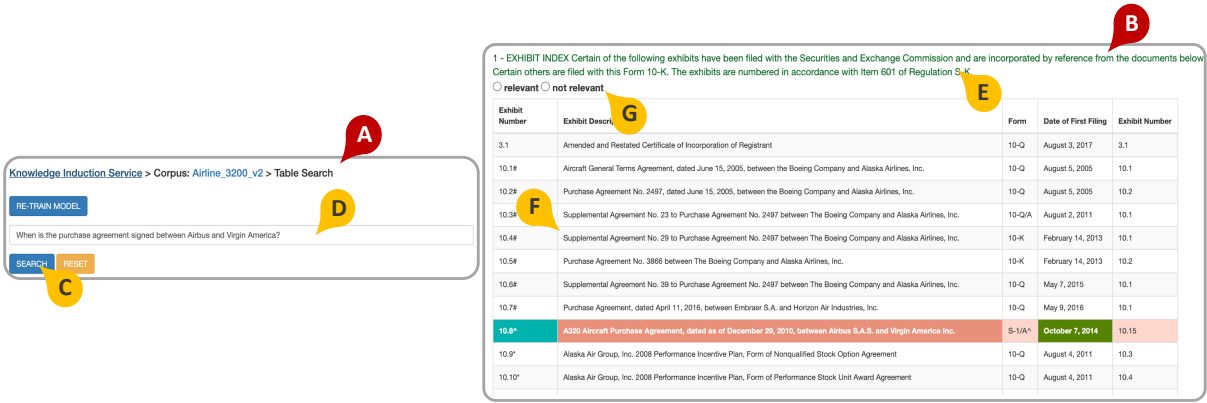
A

Knowledge Induction Service > Corpus: Airline_3200_v2 > Table Search

RE-TRAIN MODEL

D

When is the purchase agreement signed between Airbus and Virgin America?

SEARCH RESET

C

B

1 - EXHIBIT INDEX Certain of the following exhibits have been filed with the Securities and Exchange Commission and are incorporated by reference from the documents below. Certain others are filed with this Form 10-K. The exhibits are numbered in accordance with Item 601 of Regulation S-K.

E

relevant not relevant

G

F

| Exhibit Number | Exhibit Descri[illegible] | Form | Date of First Filing | Exhibit Number |
|---|---|---|---|---|
| 3.1 | Amended and Restated Certificate of Incorporation of Registrant | 10-Q | August 3, 2017 | 3.1 |
| 10.1# | Aircraft General Terms Agreement, dated June 15, 2005, between the Boeing Company and Alaska Airlines, Inc. | 10-Q | August 5, 2005 | 10.1 |
| 10.2# | Purchase Agreement No. 2497, dated June 15, 2005, between the Boeing Company and Alaska Airlines, Inc. | 10-Q | August 5, 2005 | 10.2 |
| 10.3# | Supplemental Agreement No. 23 to Purchase Agreement No. 2497 between The Boeing Company and Alaska Airlines, Inc. | 10-Q/A | August 2, 2011 | 10.1 |
| 10.4# | Supplemental Agreement No. 29 to Purchase Agreement No. 2497 between The Boeing Company and Alaska Airlines, Inc. | 10-K | February 14, 2013 | 10.1 |
| 10.5# | Purchase Agreement No. 3866 between The Boeing Company and Alaska Airlines, Inc. | 10-K | February 14, 2013 | 10.2 |
| 10.6# | Supplemental Agreement No. 39 to Purchase Agreement No. 2497 between The Boeing Company and Alaska Airlines, Inc. | 10-Q | May 7, 2015 | 10.1 |
| 10.7# | Purchase Agreement, dated April 11, 2016, between Embraer S.A. and Horizon Air Industries, Inc. | 10-Q | May 9, 2016 | 10.1 |
| 10.8^ | A320 Aircraft Purchase Agreement, dated as of December 29, 2010, between Airbus S.A.S. and Virgin America Inc. | S-1/A^ | October 7, 2014 | 10.15 |
| 10.9* | Alaska Air Group, Inc. 2008 Performance Incentive Plan, Form of Nonqualified Stock Option Agreement | 10-Q | August 4, 2011 | 10.3 |
| 10.10* | Alaska Air Group, Inc. 2008 Performance Incentive Plan, Form of Performance Stock Unit Award Agreement | 10-Q | August 4, 2011 | 10.4 |